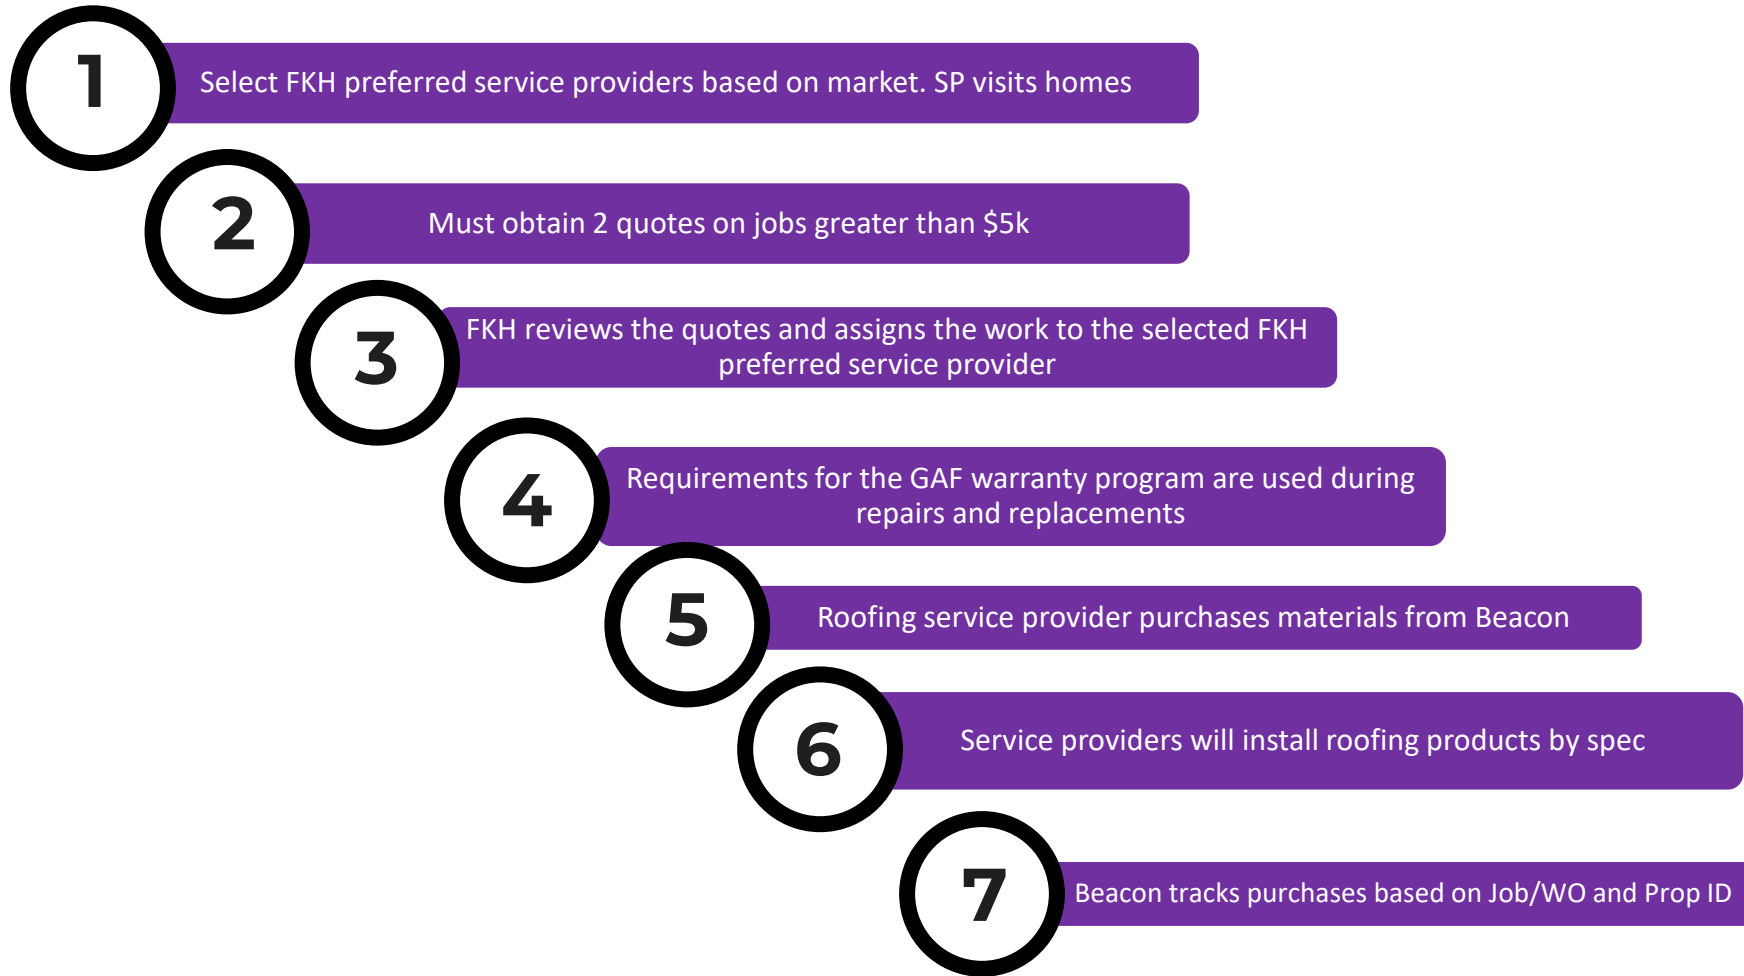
1
Select FKH preferred service providers based on market. SP visits homes

2
Must obtain 2 quotes on jobs greater than $5k

3
FKH reviews the quotes and assigns the work to the selected FKH preferred service provider

4
Requirements for the GAF warranty program are used during repairs and replacements

5
Roofing service provider purchases materials from Beacon

6
Service providers will install roofing products by spec

7
Beacon tracks purchases based on Job/WO and Prop ID